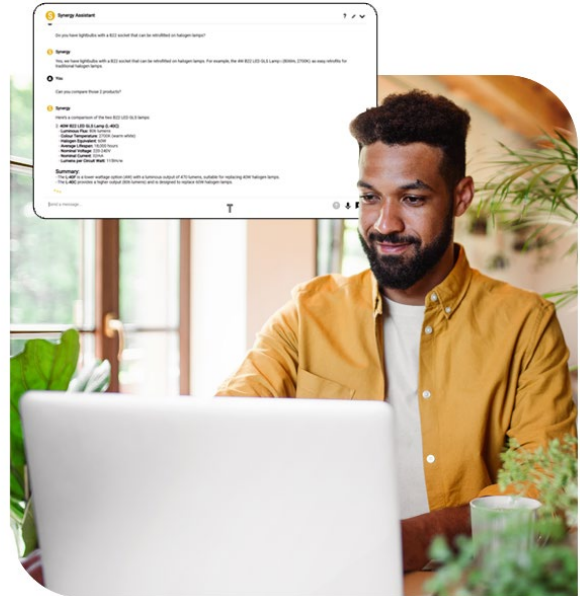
Synergy Assistant

Do you have lightbulbs with a B22 socket that can be retrofitted on halogen lamps?

Synergy

Yes, we have lightbulbs with a B22 socket that can be retrofitted on halogen lamps. For example, the 4W B22 LED GLS Lamp (806lm, 2700K) as easy retrofits for traditional halogen lamps.

You

Can you compare those 2 products?

Synergy

Here's a comparison of the two B22 LED GLS lamps:

2. 60W B22 LED GLS Lamp (L-40C)
- Luminous Flux: 806 lumens
- Colour Temperature: 2700K (warm white)
- Halogen Equivalent: 60W
- Average Lifespan: 15,000 hours
- Nominal Voltage: 220-240V
- Nominal Current: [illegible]
- Lumens per Circuit Watt: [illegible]

Summary:
- The L-40F is a lower wattage option (4W) with a luminous output of 470 lumens, suitable for replacing 40W halogen lamps.
- The L-40C provides a higher output (806 lumens) and is designed to replace 60W halogen lamps.

Send a message...